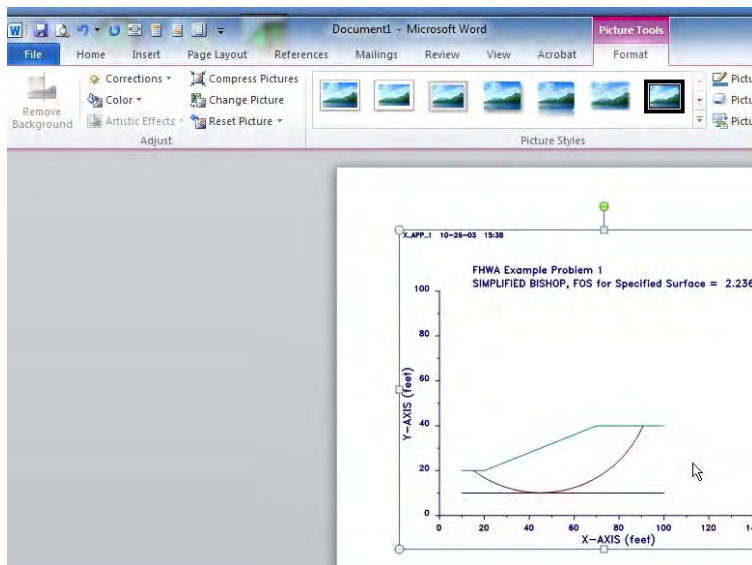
Document1 - Microsoft Word

Picture Tools

File Home Insert Page Layout References Mailings Review View Acrobat Format

Remove Background

Corrections ▾
Color ▾
Artistic Effects ▾
Adjust

Compress Pictures
Change Picture
Reset Picture ▾

Picture Styles

Pictu
Pictu
Pictu

X_APP_1 10-26-03 15:38

FHWA Example Problem 1
SIMPLIFIED BISHOP, FOS for Specified Surface = 2.236

Y-AXIS (feet)

100
80
60
40
20
0

0 20 40 60 80 100 120 1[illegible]

X-AXIS (feet)